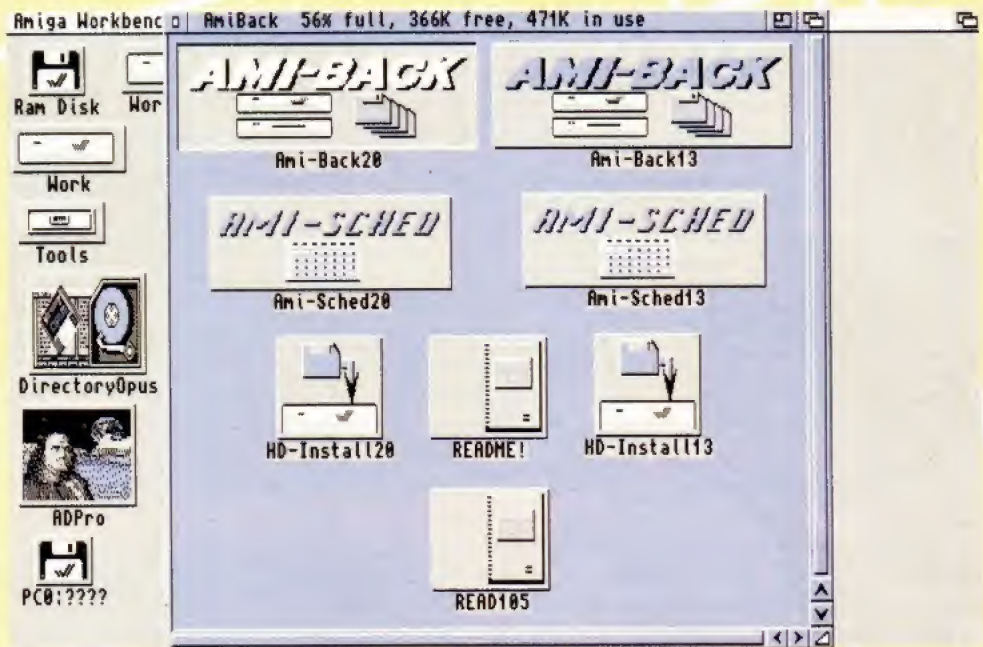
Amiga Workbenc
AmiBack 56% full, 366K free, 471K in use

Ram Disk
Wor
Work
Tools
DirectoryOpus
ADPro
PC0:????

AMI-BACK
Ami-Back20
AMI-BACK
Ami-Back13
AMI-SCHED
Ami-Sched20
AMI-SCHED
Ami-Sched13
HD-Install20
README!
HD-Install13
READ105